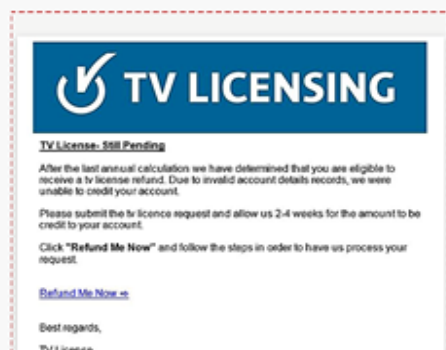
TV LICENSING

TV License- Still Pending

After the last annual calculation we have determined that you are eligible to receive a tv license refund. Due to invalid account details records, we were unable to credit your account.

Please submit the tv licence request and allow us 2-4 weeks for the amount to be credit to your account.

Click "Refund Me Now" and follow the steps in order to have us process your request.

Refund Me Now »

Best regards,

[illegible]